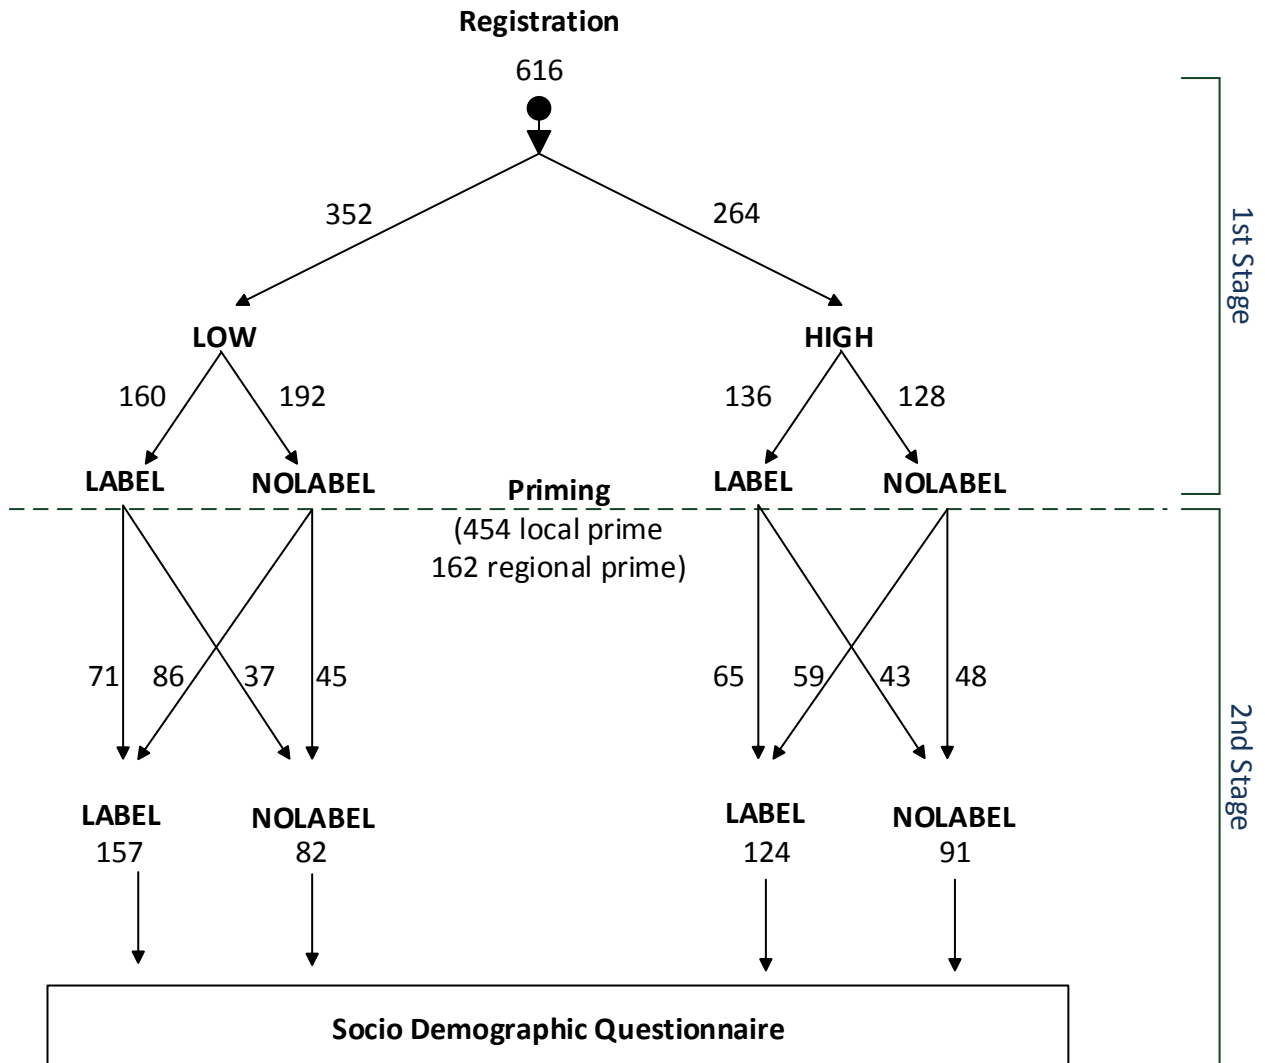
Registration

616

352

264

LOW

HIGH

160

192

136

128

LABEL

NOLABEL

LABEL

NOLABEL

1st Stage

Priming
(454 local prime
162 regional prime)

71

86

37

45

65

59

43

48

2nd Stage

LABEL
157

NOLABEL
82

LABEL
124

NOLABEL
91

Socio Demographic Questionnaire